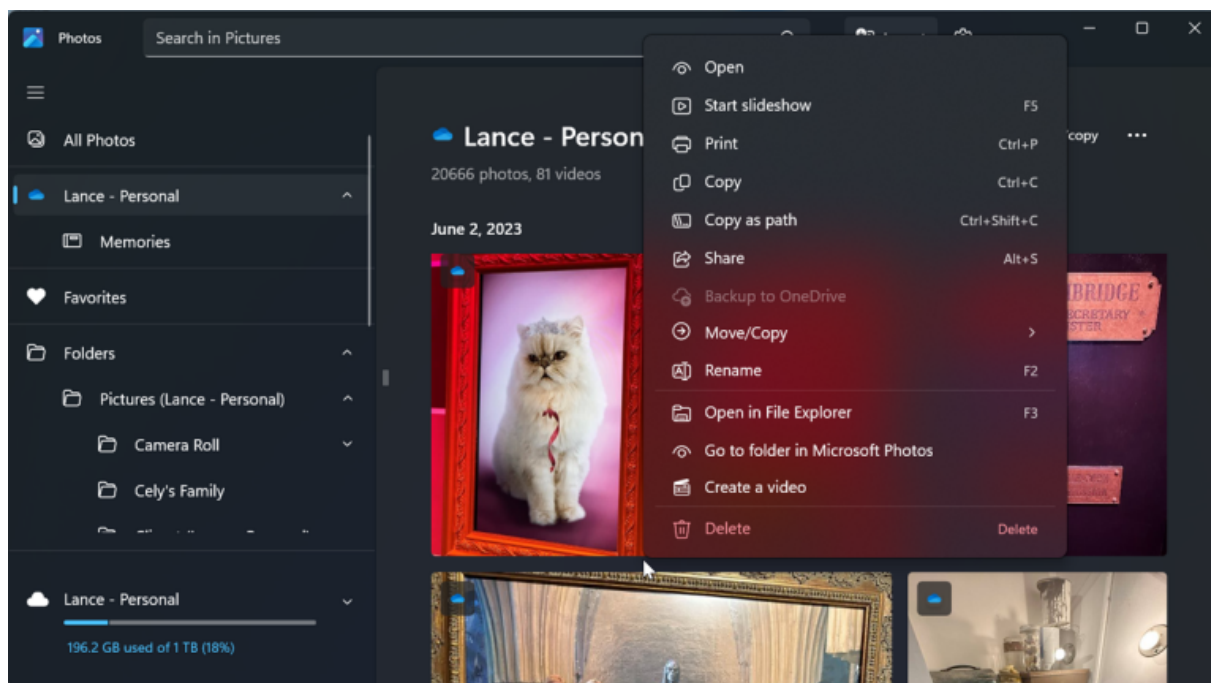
Photos

Search in Pictures

All Photos

Lance - Personal

Memories

Favorites

Folders

Pictures (Lance - Personal)

Camera Roll

Cely's Family

Lance - Personal

196.2 GB used of 1 TB (18%)

Lance - Person

20666 photos, 81 videos

June 2, 2023

copy

Open
Start slideshow F5
Print Ctrl+P
Copy Ctrl+C
Copy as path Ctrl+Shift+C
Share Alt+S
Backup to OneDrive
Move/Copy
Rename F2
Open in File Explorer F3
Go to folder in Microsoft Photos
Create a video
Delete Delete

BRIDGE
SECRETARY
STER